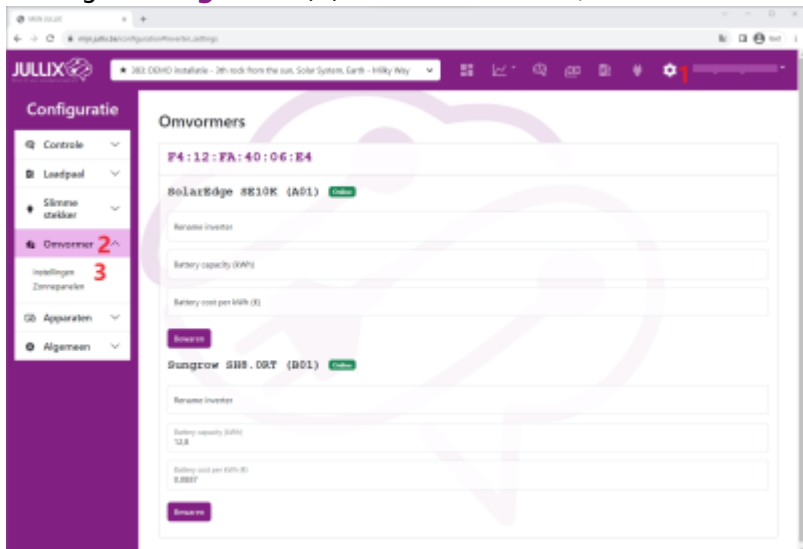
JULLIX

★ 383: DEMO Installatie - 3th rock from the sun, Solar System, Earth - Milky Way

1

Configuratie

Controle

Laadpaal

Slimme stekker

Omvormer 2

3

Instellingen

Zonnepanelen

Apparaten

Algemeen

Omvormers

F4:12:FA:40:06:E4

SolarEdge SE10K (A01) Online

Rename inverter

Battery capacity (kWh)

Battery cost per kWh (€)

Bewaren

Sungrow SH8.0RT (B01) Online

Rename inverter

Battery capacity (kWh)
12,8

Battery cost per kWh (€)
0,0007

Bewaren